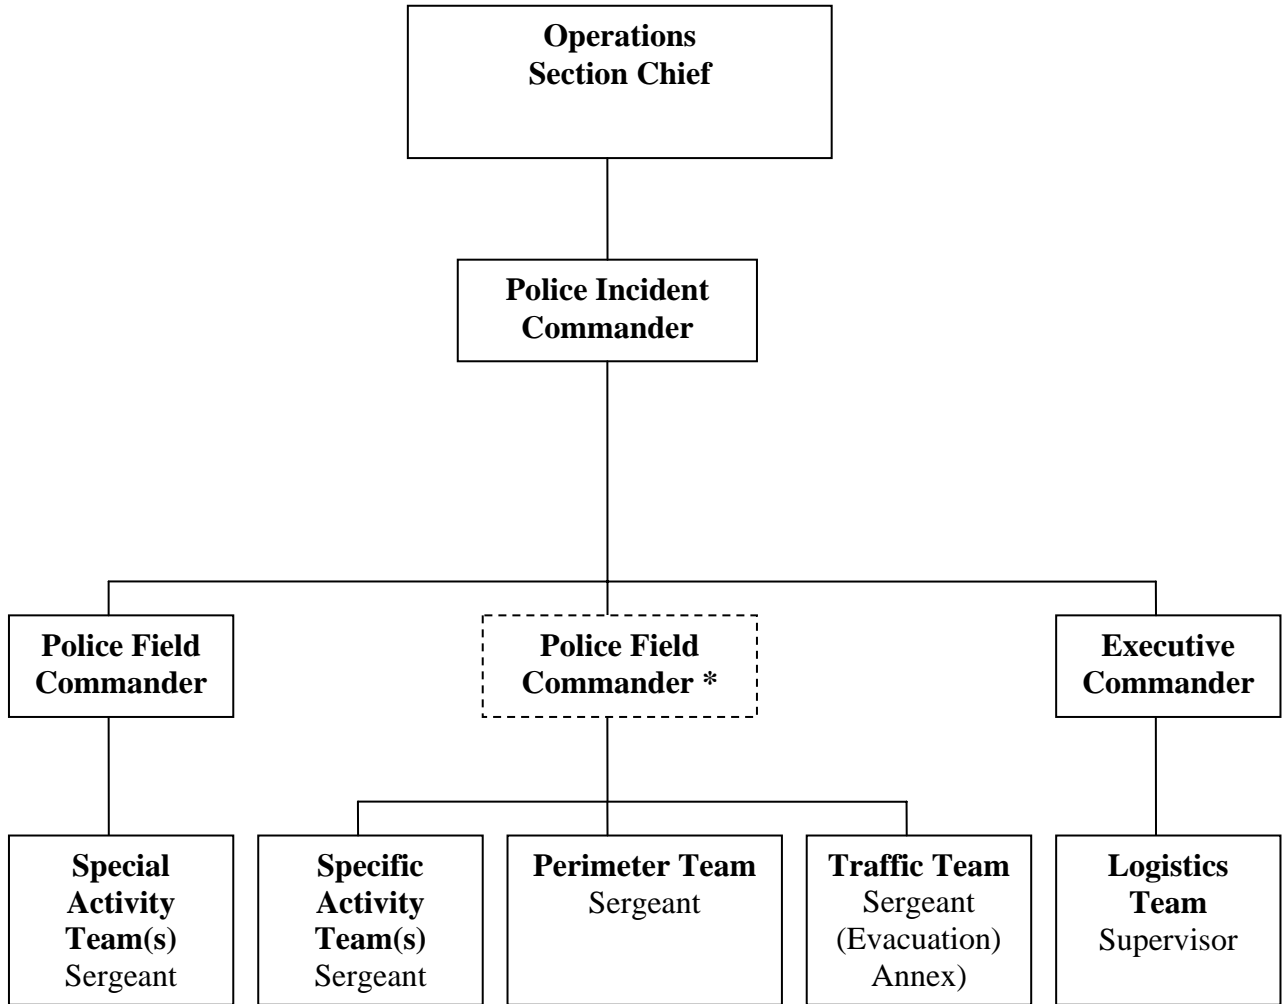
**Operations Section Chief**

**Police Incident Commander**

**Police Field Commander**

**Police Field Commander \***

**Executive Commander**

**Special Activity Team(s)**
Sergeant

**Specific Activity Team(s)**
Sergeant

**Perimeter Team**
Sergeant

**Traffic Team**
Sergeant (Evacuation) Annex)

**Logistics Team**
Supervisor